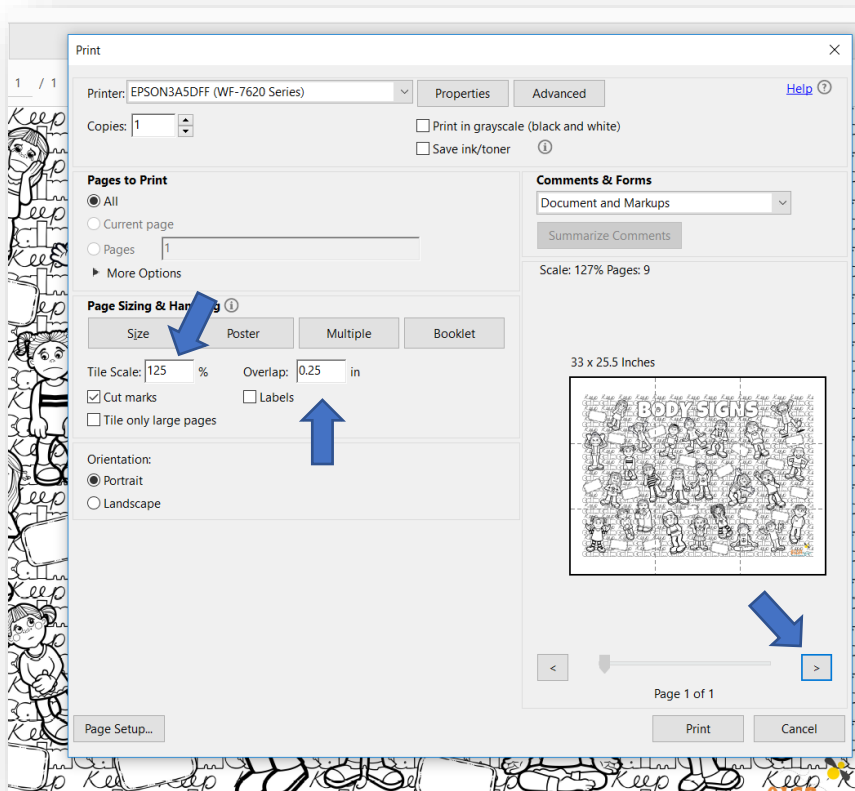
1 / 1

Print

Printer: EPSON3A5DFF (WF-7620 Series)
Properties
Advanced
Help ?

Copies: 1

Print in grayscale (black and white)
Save ink/toner

Pages to Print
All
Current page
Pages 1
More Options

Comments & Forms
Document and Markups
Summarize Comments

Scale: 127% Pages: 9

Page Sizing & Han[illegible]
Size
Poster
Multiple
Booklet

Tile Scale: 125 %
Overlap: 0.25 in
Cut marks
Labels
Tile only large pages

33 x 25.5 Inches

BODY SIGNS

Orientation:
Portrait
Landscape

<
>
Page 1 of 1

Page Setup...
Print
Cancel

Keep